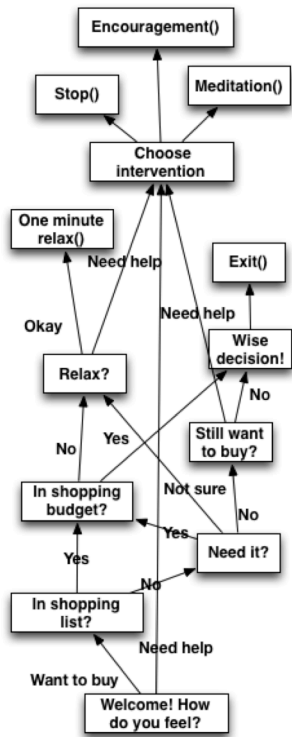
Encouragement()

Stop()

Meditation()

Choose intervention

One minute relax()

Need help

Exit()

Okay

Need help

Wise decision!

Relax?

No

Yes

Still want to buy?

No

In shopping budget?

Not sure

Yes

No

Yes

Need it?

No

In shopping list?

Need help

Want to buy

Welcome! How do you feel?